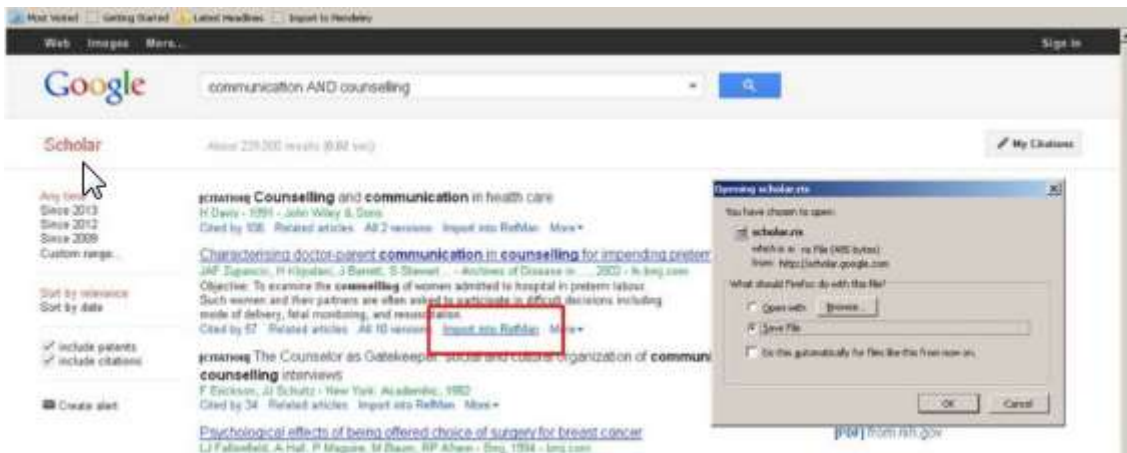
Most Visited Getting Started Latest Headlines Import to Mendeley

Web Images More... Sign in

Google communication AND counselling

Scholar About 229,000 results (0.08 sec) My Citations

Any time
Since 2013
Since 2012
Since 2009
Custom range...

Sort by relevance
Sort by date

include patents
include citations

Create alert

[CITATION] Counselling and communication in health care
H Davis - 1991 - John Wiley & Sons
Cited by 106 Related articles All 2 versions Import into RefMan More

Characterising doctor-parent communication in counselling for impending preterm
JAF Zupancic, H Kirpalani, J Barrett, S Stewart ... - Archives of Disease in ..., 2002 - fn.bmj.com
Objective: To examine the counselling of women admitted to hospital in preterm labour.
Such women and their partners are often asked to participate in difficult decisions including
mode of delivery, fetal monitoring, and resuscitation.
Cited by 57 Related articles All 10 versions Import into RefMan More

[CITATION] The Counselor as Gatekeeper: social and cultural organization of communi
counselling interviews
F Erickson, JJ Schultz - New York: Academic, 1982
Cited by 34 Related articles Import into RefMan More

Psychological effects of being offered choice of surgery for breast cancer
LJ Fallowfield, A Hall, P Maguire, M Baum, RP A'Hern - Bmj, 1994 - bmj.com

[PDF] from nih.gov

Opening scholar.ris
You have chosen to open:
scholar.ris
which is a: ris File (465 bytes)
from: http://scholar.google.com
What should Firefox do with this file?
Open with Browse...
Save File
Do this automatically for files like this from now on.
OK Cancel